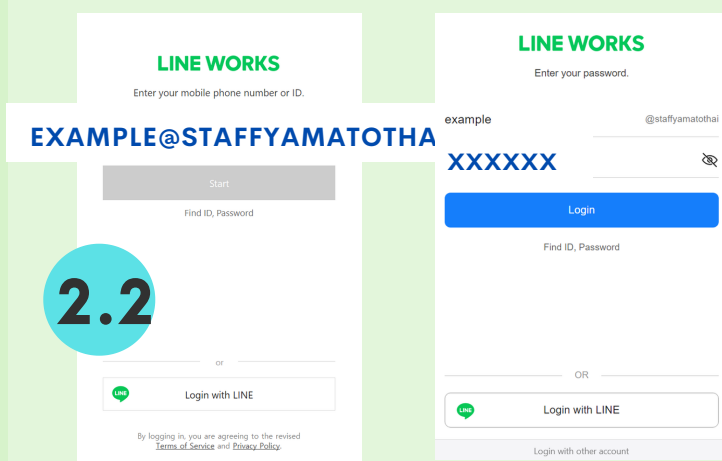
LINE WORKS

Enter your mobile phone number or ID.

EXAMPLE@STAFFYAMATOTHAI

Start

Find ID, Password

2.2

or

LINE

Login with LINE

By logging in, you are agreeing to the revised Terms of Service and Privacy Policy.

LINE WORKS

Enter your password.

example

@staffyamatothai

XXXXXX

Login

Find ID, Password

OR

LINE

Login with LINE

Login with other account